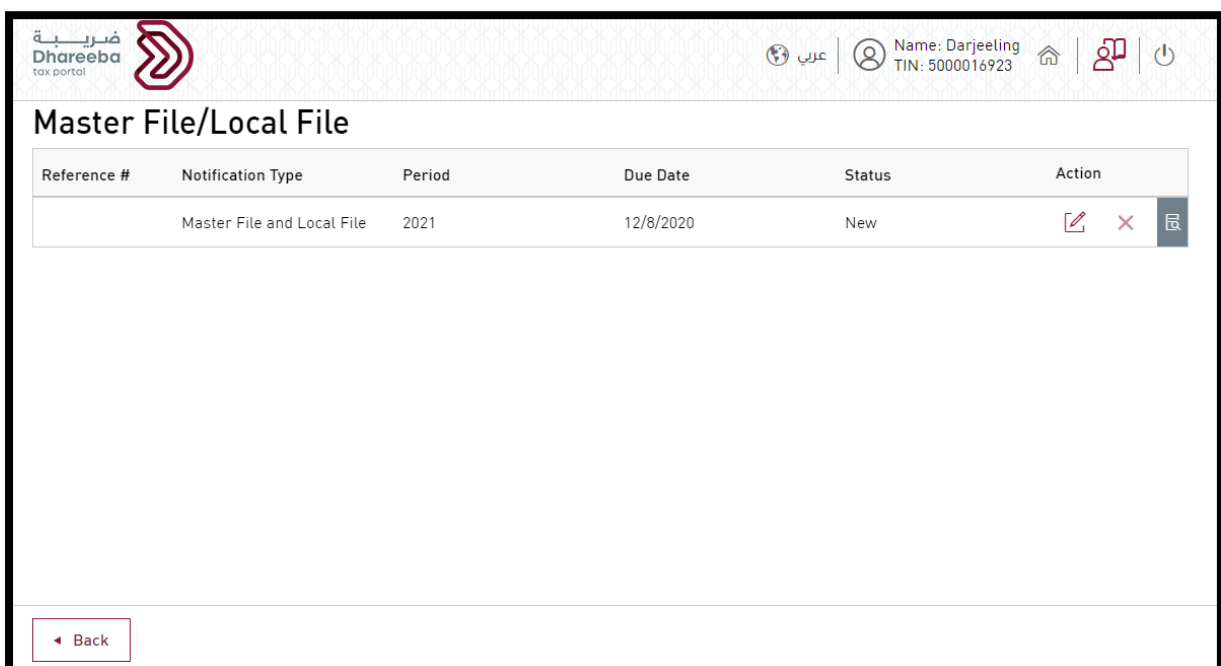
ضريبة
Dhareeba
tax portal

عربي

Name: Darjeeling
TIN: 5000016923

Master File/Local File

| Reference # | Notification Type | Period | Due Date | Status | Action |
|---|---|---|---|---|---|
| | Master File and Local File | 2021 | 12/8/2020 | New | |

◂ Back